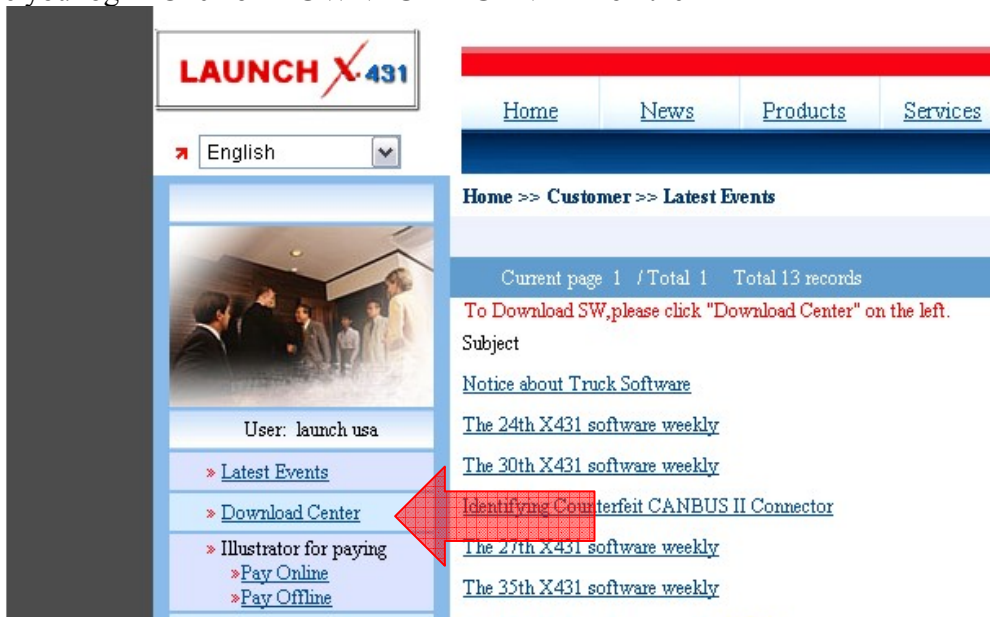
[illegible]

LAUNCH X-431

English

Home News Products Services

Home >> Customer >> Latest Events

Current page 1 / Total 1 Total 13 records

To Download SW,please click "Download Center" on the left.

Subject

Notice about Truck Software

The 24th X431 software weekly

The 30th X431 software weekly

Identifying Counterfeit CANBUS II Connector

The 27th X431 software weekly

The 35th X431 software weekly

User: launch usa

» Latest Events

» Download Center

» Illustrator for paying

»Pay Online

»Pay Offline